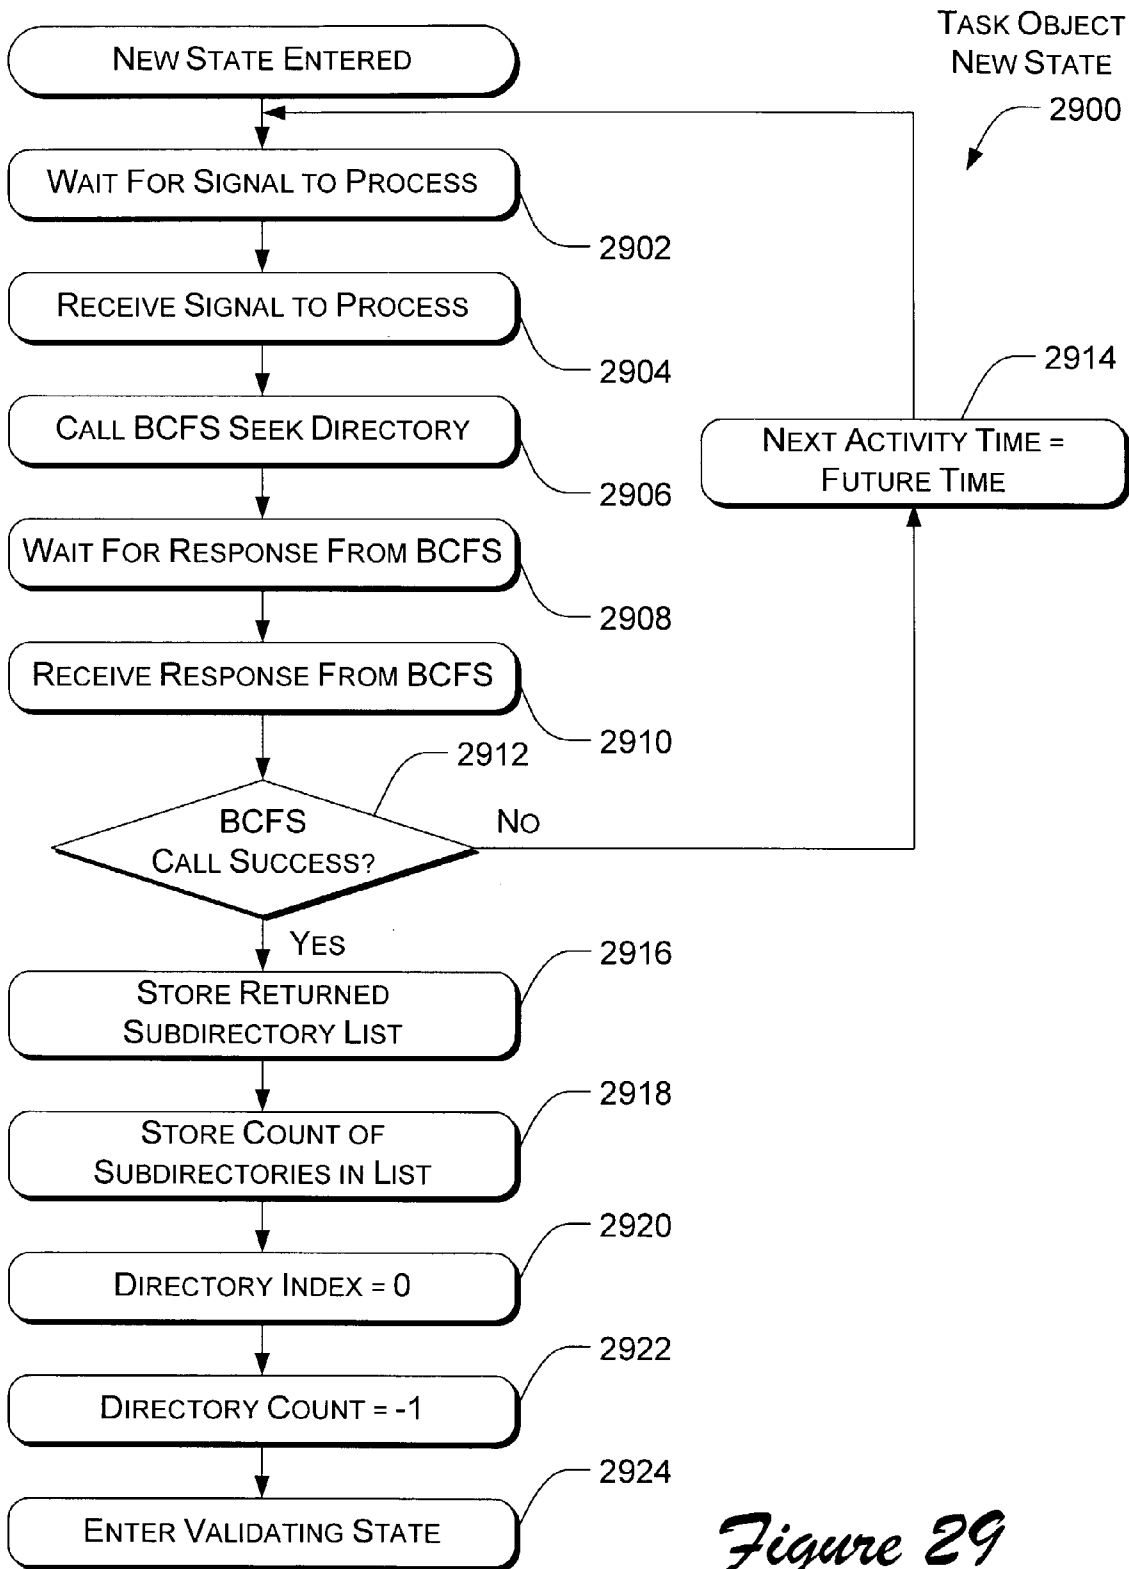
TASK OBJECT NEW STATE

2900

NEW STATE ENTERED

WAIT FOR SIGNAL TO PROCESS

2902

RECEIVE SIGNAL TO PROCESS

2904

CALL BCFS SEEK DIRECTORY

2906

WAIT FOR RESPONSE FROM BCFS

2908

RECEIVE RESPONSE FROM BCFS

2910

2912

BCFS CALL SUCCESS?

NO

2914

NEXT ACTIVITY TIME = FUTURE TIME

YES

2916

STORE RETURNED SUBDIRECTORY LIST

2918

STORE COUNT OF SUBDIRECTORIES IN LIST

2920

DIRECTORY INDEX = 0

2922

DIRECTORY COUNT = -1

2924

ENTER VALIDATING STATE

Figure 29